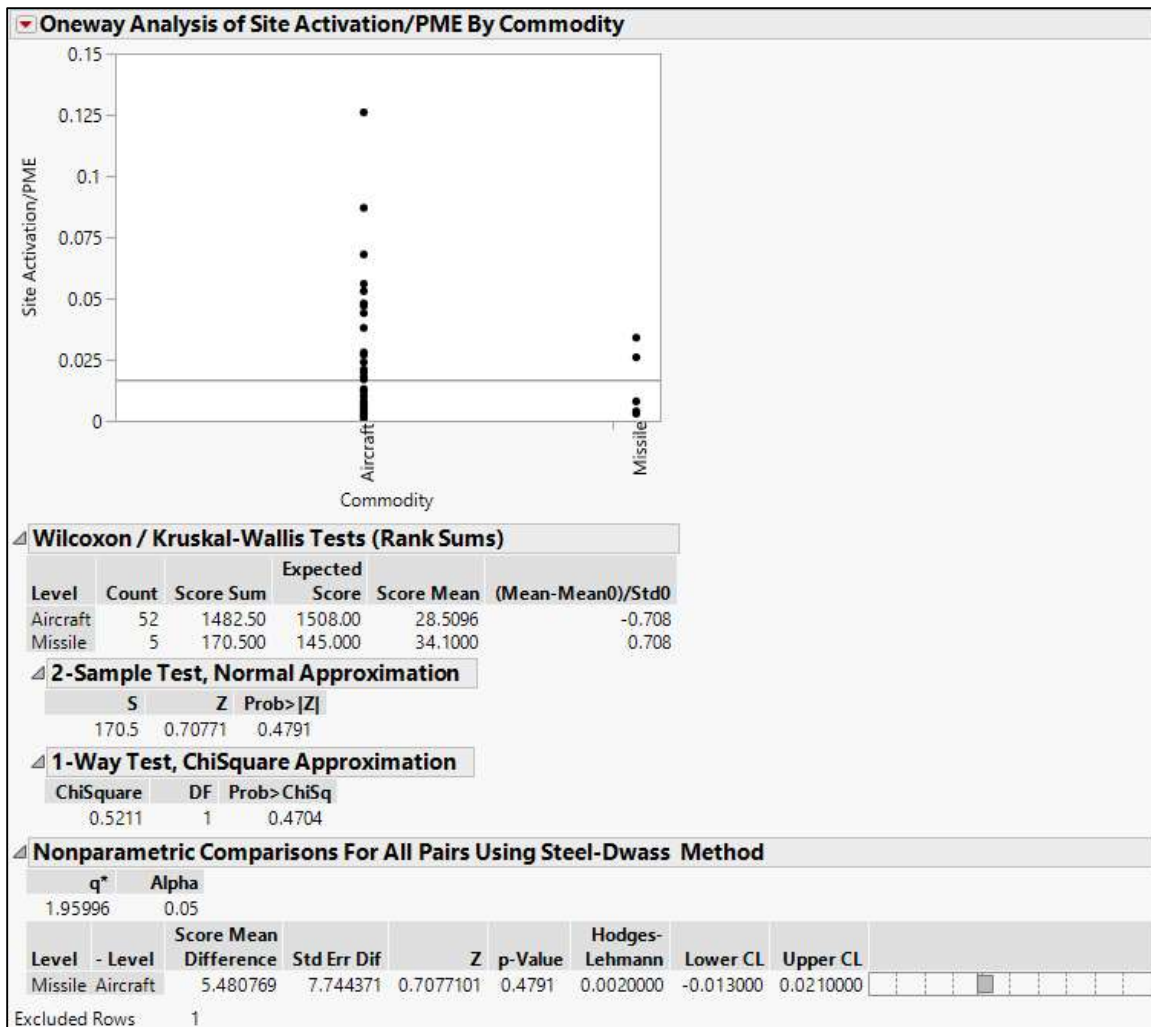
Oneway Analysis of Site Activation/PME By Commodity

0.15
0.125
0.1
0.075
0.05
0.025
0

Site Activation/PME

Aircraft
Missile

Commodity

Wilcoxon / Kruskal-Wallis Tests (Rank Sums)

| Level | Count | Score Sum | Expected Score | Score Mean | (Mean-Mean0)/Std0 |
|---|---|---|---|---|---|
| Aircraft | 52 | 1482.50 | 1508.00 | 28.5096 | -0.708 |
| Missile | 5 | 170.500 | 145.000 | 34.1000 | 0.708 |

2-Sample Test, Normal Approximation

| S | Z | Prob>\|Z\| |
|---|---|---|
| 170.5 | 0.70771 | 0.4791 |

1-Way Test, ChiSquare Approximation

| ChiSquare | DF | Prob>ChiSq |
|---|---|---|
| 0.5211 | 1 | 0.4704 |

Nonparametric Comparisons For All Pairs Using Steel-Dwass Method

| q* | Alpha |
|---|---|
| 1.95996 | 0.05 |

| Level | - Level | Score Mean Difference | Std Err Dif | Z | p-Value | Hodges-Lehmann | Lower CL | Upper CL |
|---|---|---|---|---|---|---|---|---|
| Missile | Aircraft | 5.480769 | 7.744371 | 0.7077101 | 0.4791 | 0.0020000 | -0.013000 | 0.0210000 |

Excluded Rows 1